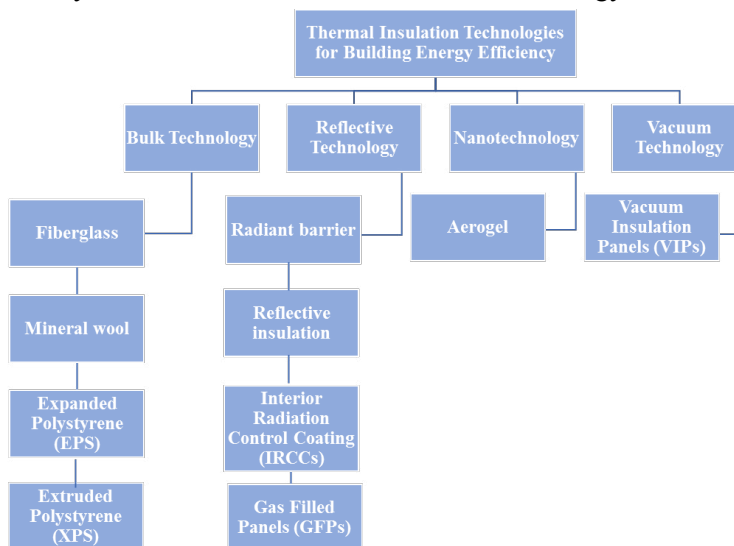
Thermal Insulation Technologies for Building Energy Efficiency

Bulk Technology

Reflective Technology

Nanotechnology

Vacuum Technology

Fiberglass

Radiant barrier

Aerogel

Vacuum Insulation Panels (VIPs)

Mineral wool

Reflective insulation

Expanded Polystyrene (EPS)

Interior Radiation Control Coating (IRCCs)

Extruded Polystyrene (XPS)

Gas Filled Panels (GFPs)